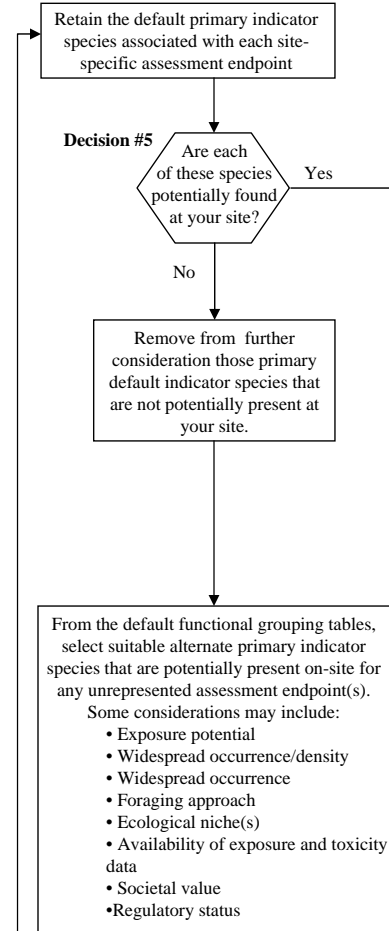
Retain the default primary indicator species associated with each site-specific assessment endpoint

Decision #5

Are each of these species potentially found at your site?

Yes

No

Remove from further consideration those primary default indicator species that are not potentially present at your site.

From the default functional grouping tables, select suitable alternate primary indicator species that are potentially present on-site for any unrepresented assessment endpoint(s). Some considerations may include:
• Exposure potential
• Widespread occurrence/density
• Widespread occurrence
• Foraging approach
• Ecological niche(s)
• Availability of exposure and toxicity data
• Societal value
•Regulatory status